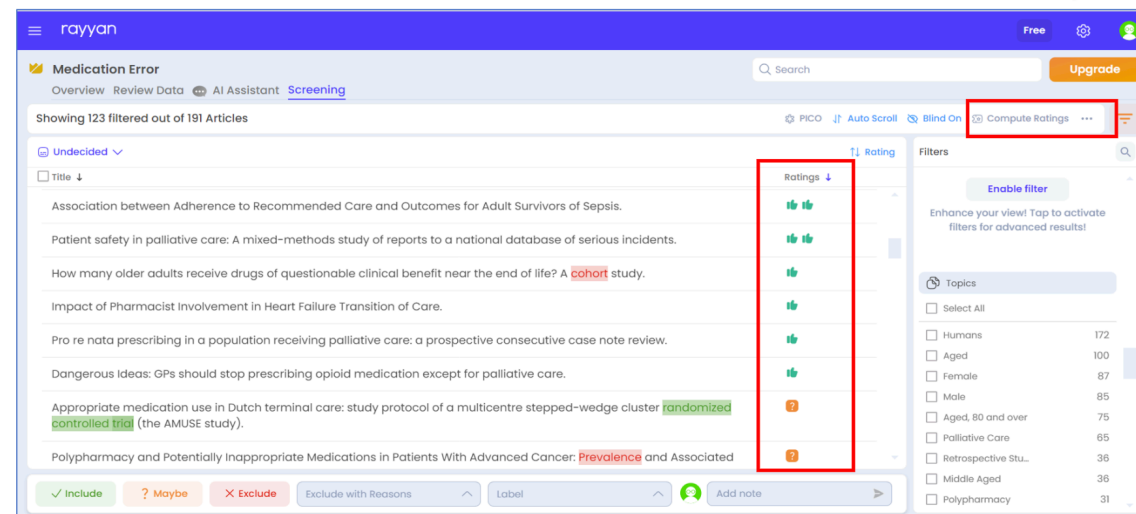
rayyan

Free

Medication Error

Overview Review Data AI Assistant Screening

Search

Upgrade

Showing 123 filtered out of 191 Articles

PICO Auto Scroll Blind On Compute Ratings ...

Undecided

Rating

Title

Ratings

Association between Adherence to Recommended Care and Outcomes for Adult Survivors of Sepsis.

Patient safety in palliative care: A mixed-methods study of reports to a national database of serious incidents.

How many older adults receive drugs of questionable clinical benefit near the end of life? A cohort study.

Impact of Pharmacist Involvement in Heart Failure Transition of Care.

Pro re nata prescribing in a population receiving palliative care: a prospective consecutive case note review.

Dangerous Ideas: GPs should stop prescribing opioid medication except for palliative care.

Appropriate medication use in Dutch terminal care: study protocol of a multicentre stepped-wedge cluster randomized controlled trial (the AMUSE study).

?

Polypharmacy and Potentially Inappropriate Medications in Patients With Advanced Cancer: Prevalence and Associated

?

Filters

Enable filter

Enhance your view! Tap to activate filters for advanced results!

Topics

Select All

| | |
|---|---|
| Humans | 172 |
| Aged | 100 |
| Female | 87 |
| Male | 85 |
| Aged, 80 and over | 75 |
| Palliative Care | 65 |
| Retrospective Stu... | 36 |
| Middle Aged | 36 |
| Polypharmacy | 31 |

Include ? Maybe Exclude Exclude with Reasons Label Add note